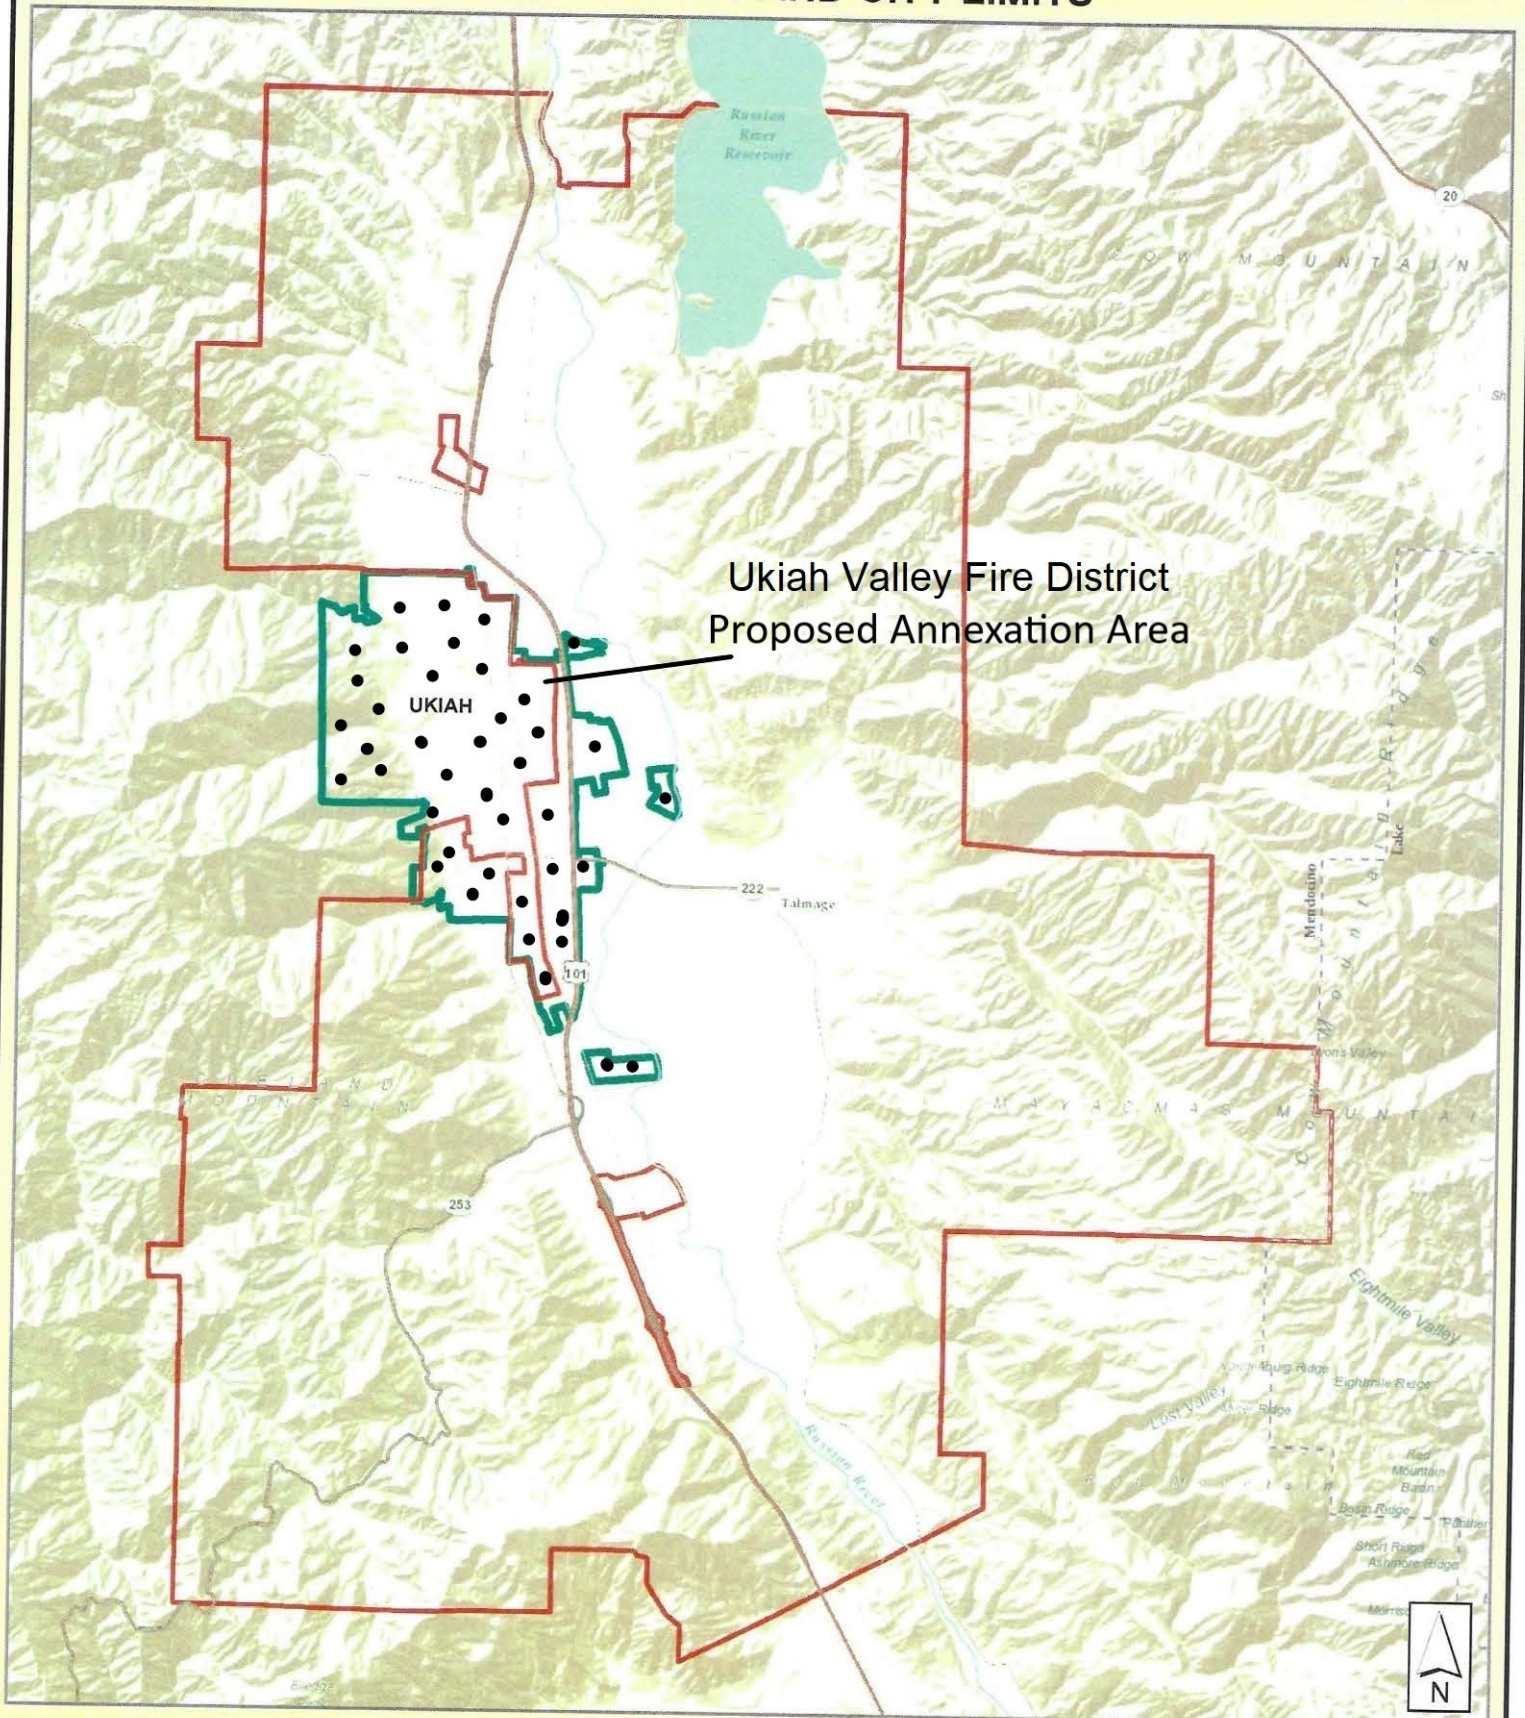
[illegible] CITY LIMITS

Russian River Reservoir

20

COW MOUNTAIN

Sh

Ukiah Valley Fire District
Proposed Annexation Area

UKIAH

222

Talmage

101

Lake

Mendocino

Cow Mountain Ridge

Lyons Valley

MAYACMAS MOUNTAI

RED MOUNTAIN

253

Eightmile Valley

Eightmile Ridge

Lost Valley

Ridge

Red Mountain Basin

Basin Ridge

Short Ridge

Ashmore Ridge

Russian River

N